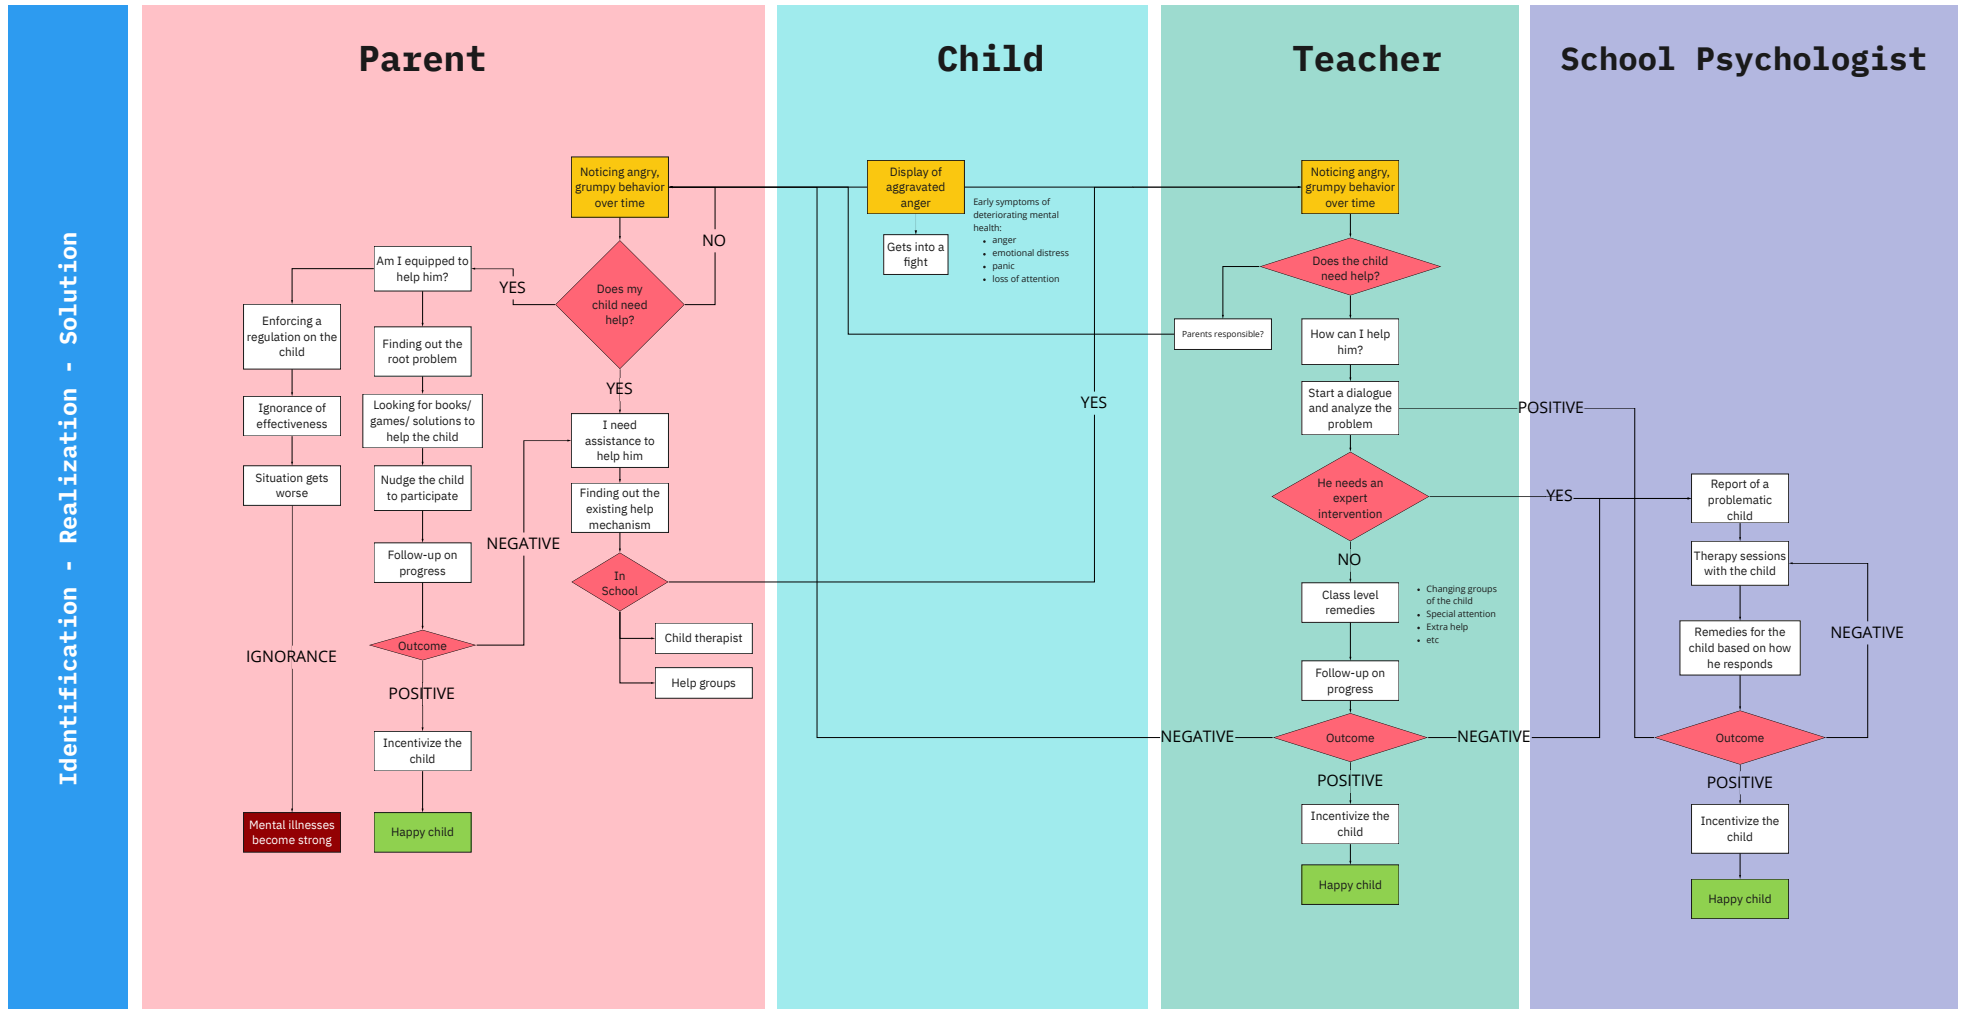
Identification - Realization - Solution

Parent

Noticing angry, grumpy behavior over time

NO

Does my child need help?

YES

Am I equipped to help him?

Enforcing a regulation on the child

Ignorance of effectiveness

Situation gets worse

IGNORANCE

Mental illnesses become strong

Finding out the root problem

Looking for books/ games/ solutions to help the child

Nudge the child to participate

Follow-up on progress

Outcome

POSITIVE

Incentivize the child

Happy child

NEGATIVE

YES

I need assistance to help him

Finding out the existing help mechanism

In School

Child therapist

Help groups

Child

Display of aggravated anger

Gets into a fight

Early symptoms of deteriorating mental health:
- anger
- emotional distress
- panic
- loss of attention

YES

Teacher

Noticing angry, grumpy behavior over time

Does the child need help?

Parents responsible?

How can I help him?

Start a dialogue and analyze the problem

POSITIVE

He needs an expert intervention

YES

NO

Class level remedies

- Changing groups of the child
- Special attention
- Extra help
- etc

Follow-up on progress

NEGATIVE

Outcome

NEGATIVE

POSITIVE

Incentivize the child

Happy child

School Psychologist

Report of a problematic child

Therapy sessions with the child

Remedies for the child based on how he responds

NEGATIVE

Outcome

POSITIVE

Incentivize the child

Happy child